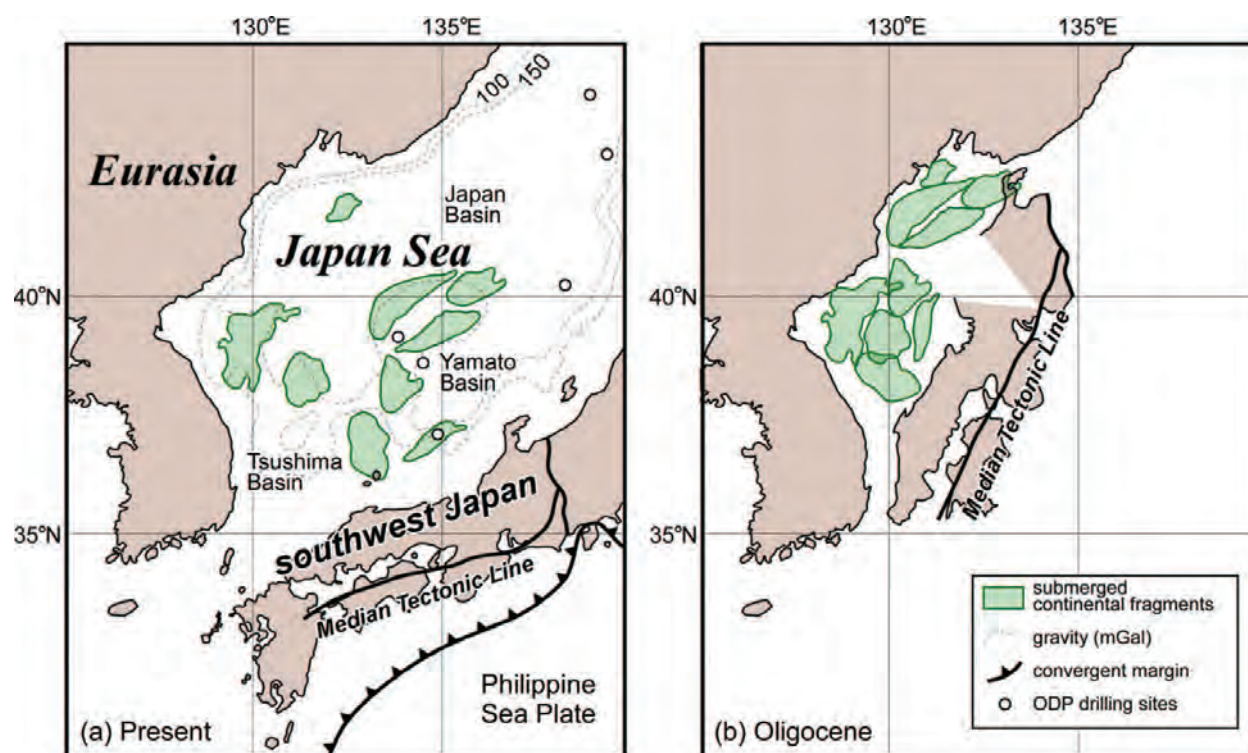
130°E
135°E
100
150
Eurasia
Japan Basin
Japan Sea
40°N
Yamato Basin
Tsushima Basin
southwest Japan
35°N
Median Tectonic Line
Philippine Sea Plate
(a) Present

130°E
135°E
40°N
Median Tectonic Line
35°N
submerged continental fragments
gravity (mGal)
convergent margin
ODP drilling sites
(b) Oligocene